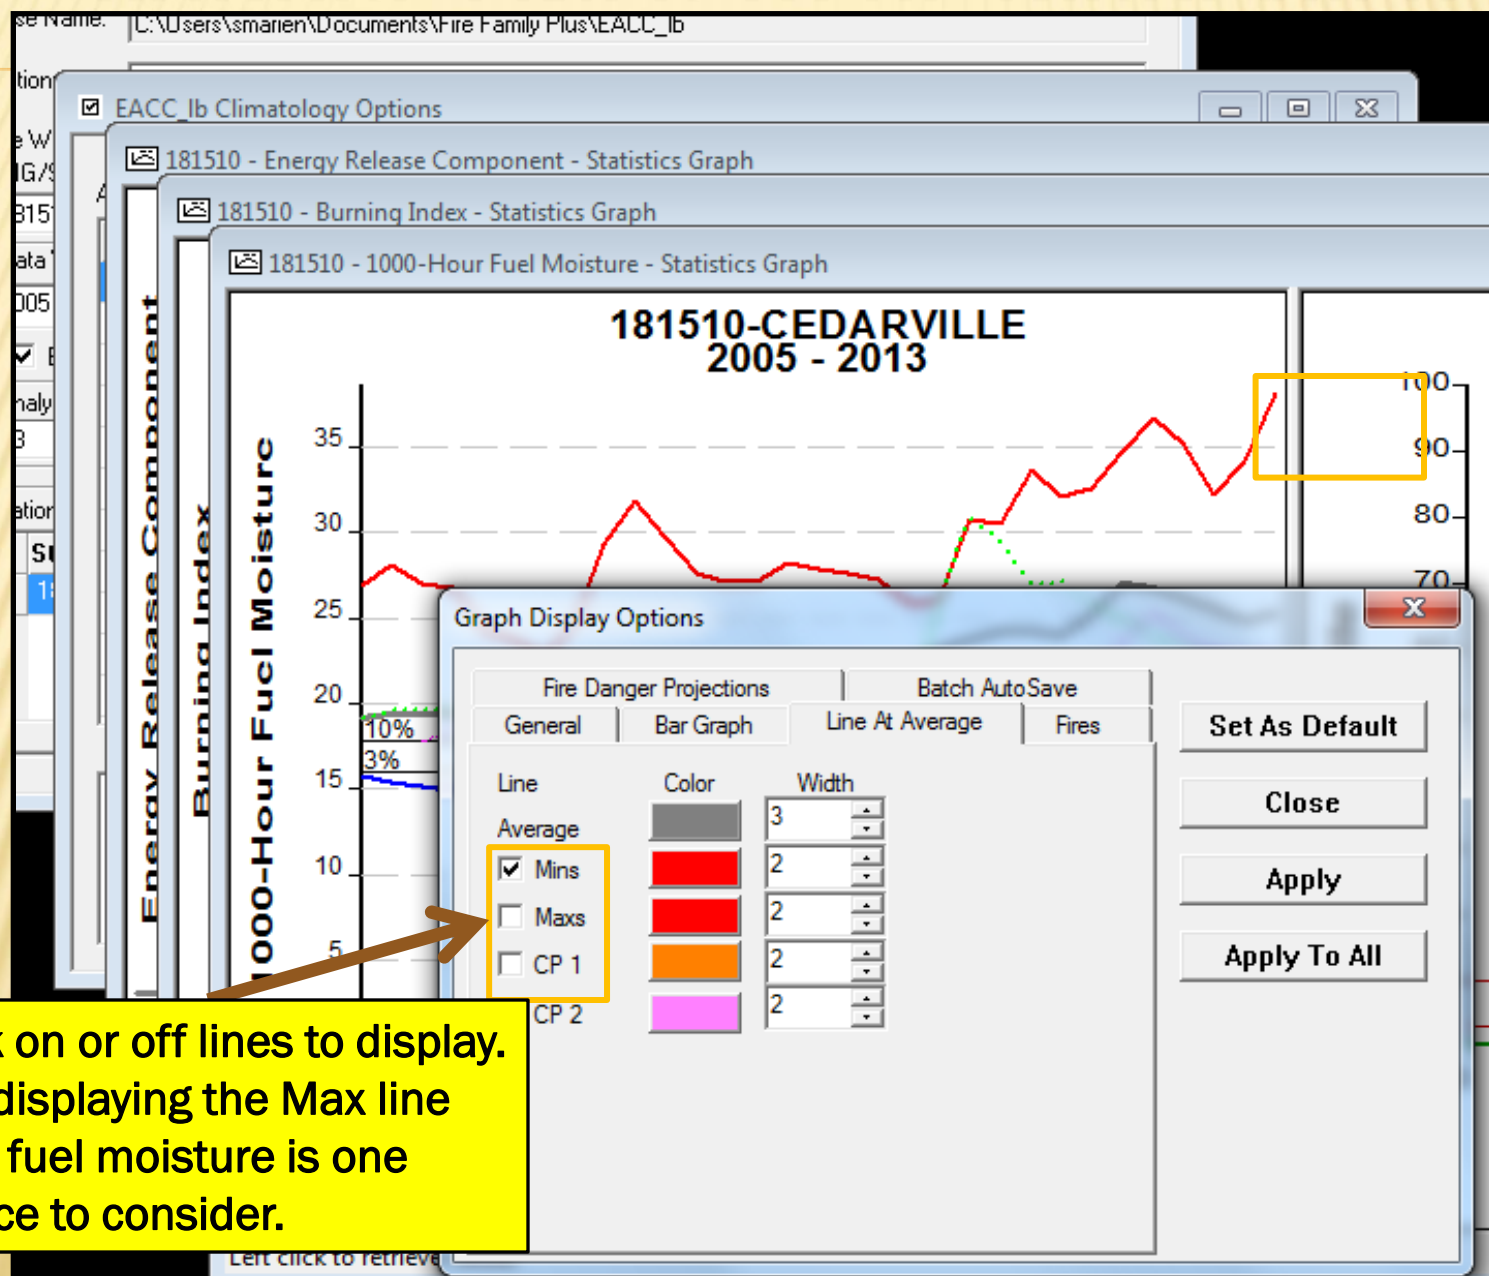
se Name: C:\Users\smarien\Documents\Fire Family Plus\EACC_lb

EACC_lb Climatology Options

181510 - Energy Release Component - Statistics Graph

181510 - Burning Index - Statistics Graph

181510 - 1000-Hour Fuel Moisture - Statistics Graph

181510-CEDARVILLE
2005 - 2013

Energy Release Component
Burning Index
1000-Hour Fuel Moisture

35
30
25
20
15
10
5

10%
3%

100
90
80
70

Graph Display Options

Fire Danger Projections | Batch AutoSave
General | Bar Graph | Line At Average | Fires

| Line | Color | Width |
|---|---|---|
| Average | | 3 |
| Mins | | 2 |
| Maxs | | 2 |
| CP 1 | | 2 |
| CP 2 | | 2 |

Set As Default
Close
Apply
Apply To All

k on or off lines to display. displaying the Max line fuel moisture is one ce to consider.

Left click to retrieve